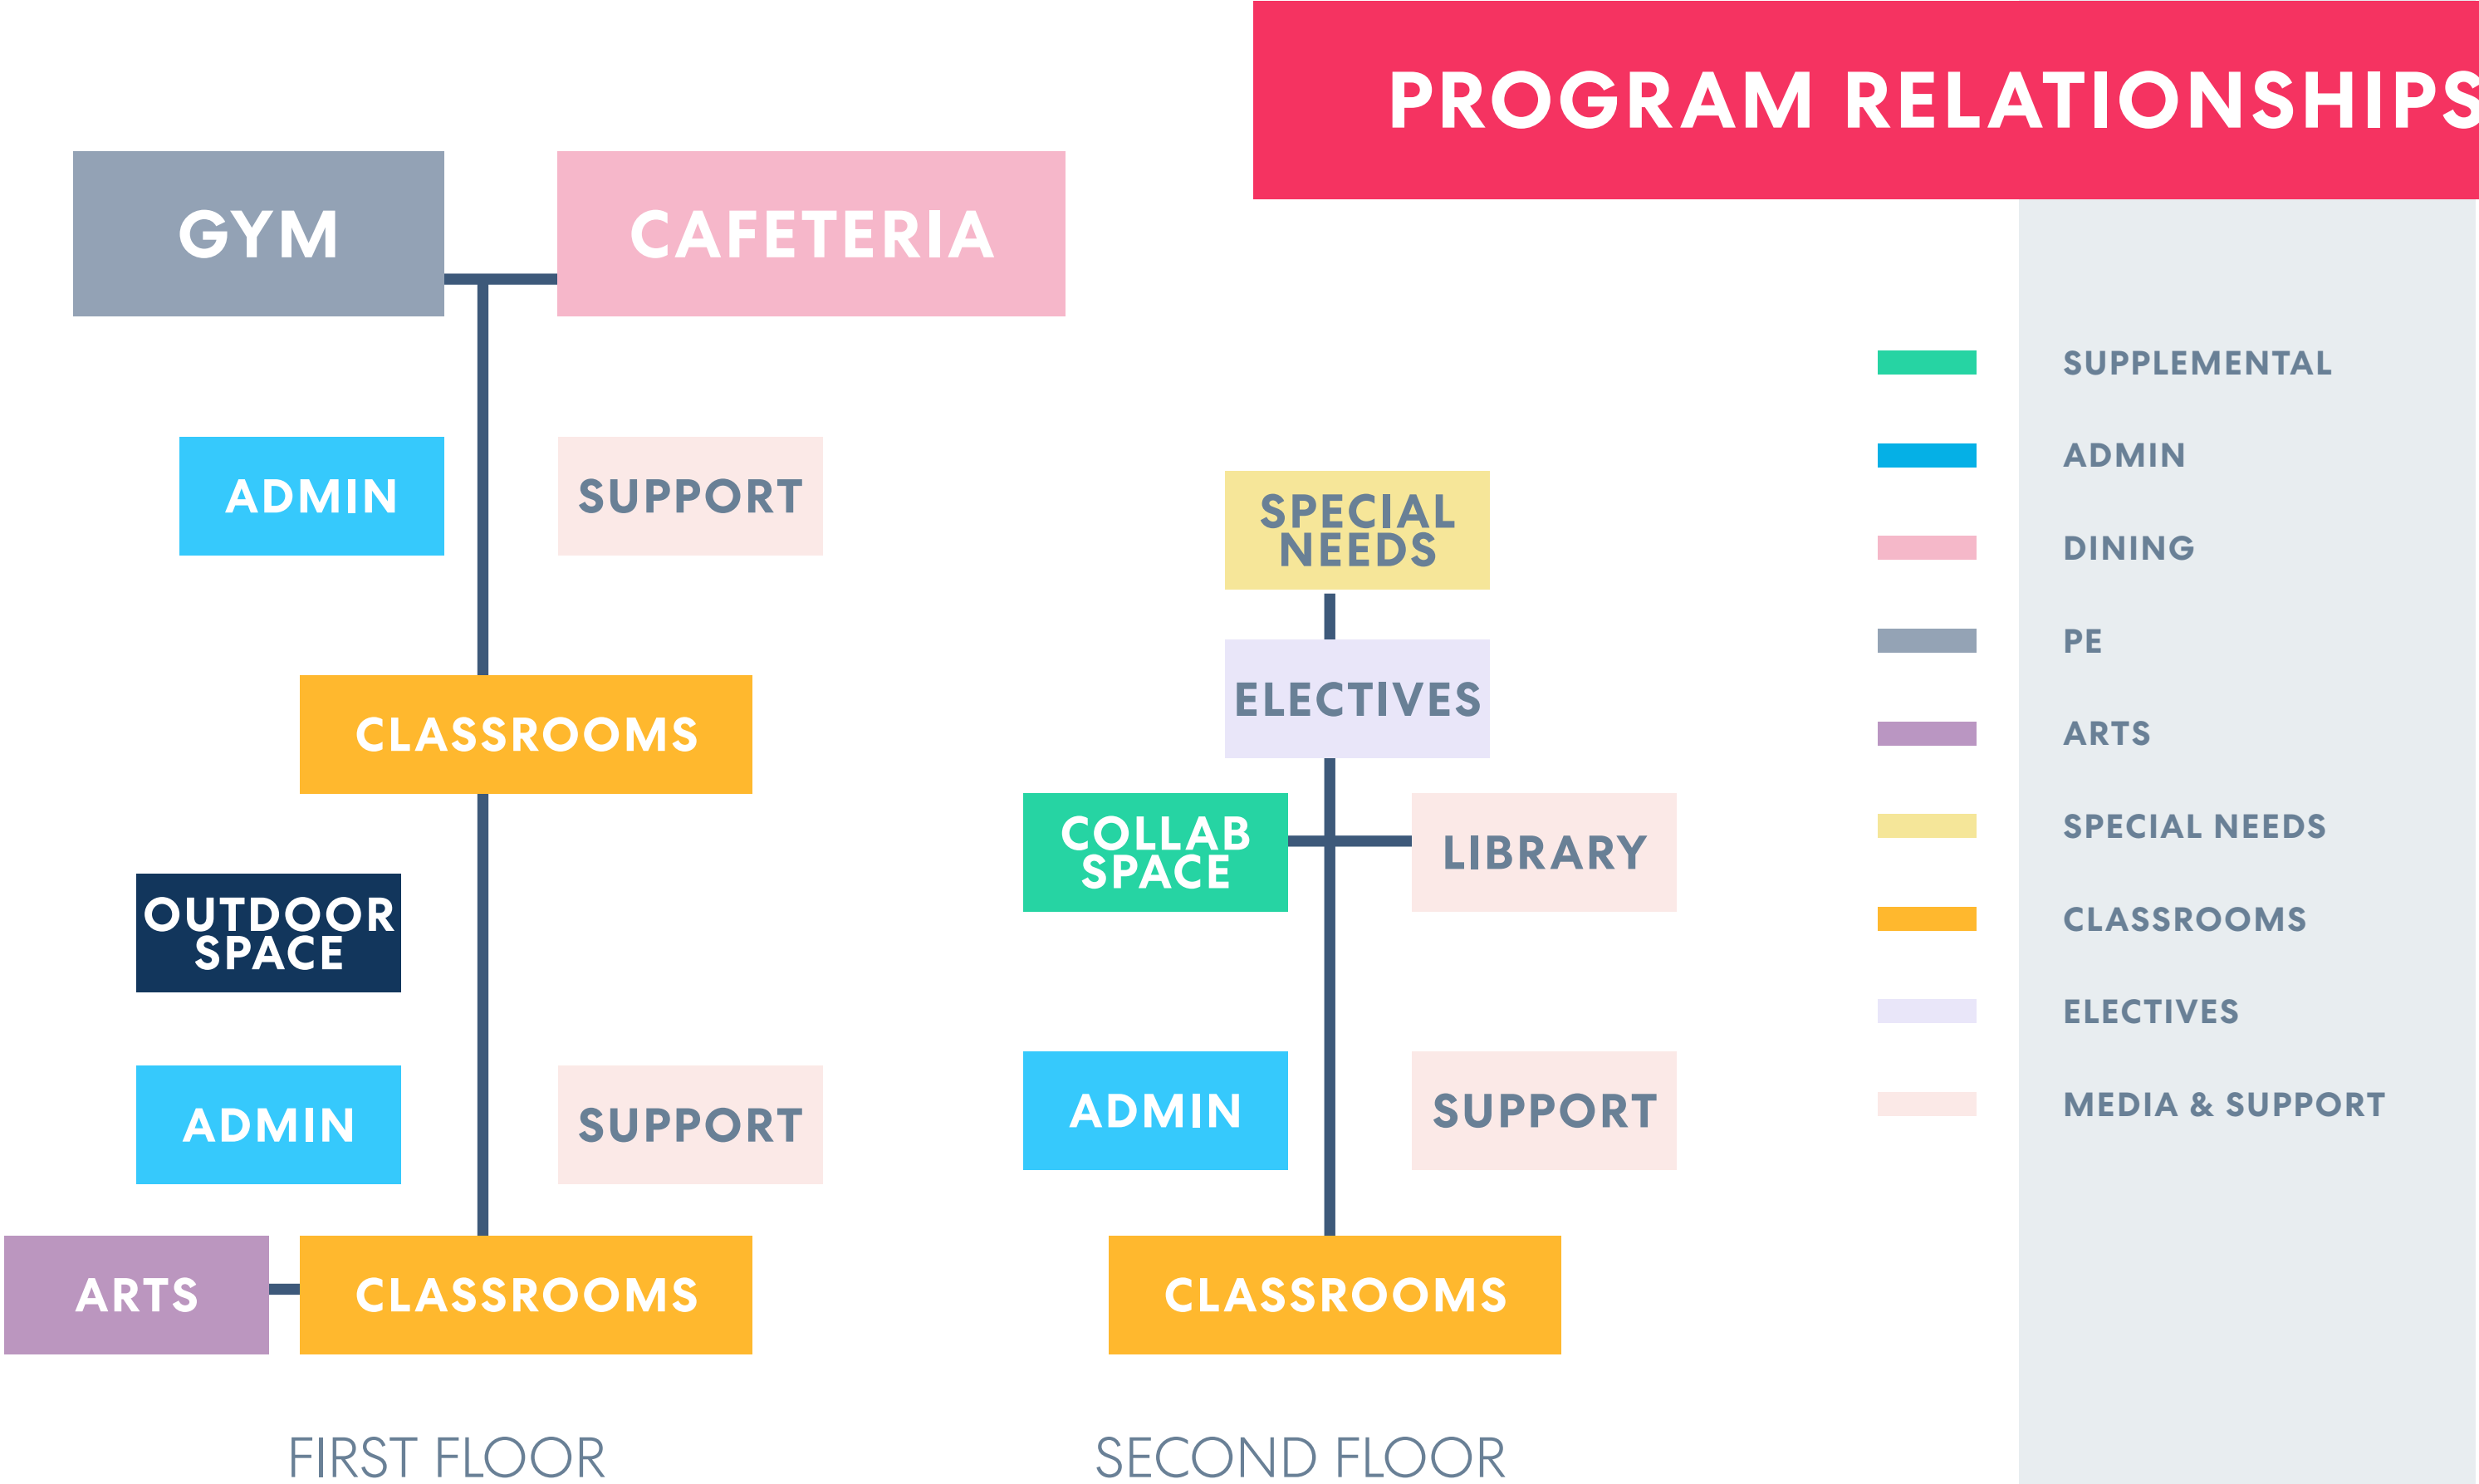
PROGRAM RELATIONSHIPS

GYM

CAFETERIA

ADMIN

SUPPORT

CLASSROOMS

OUTDOOR SPACE

ADMIN

SUPPORT

ARTS

CLASSROOMS

FIRST FLOOR

SPECIAL NEEDS

ELECTIVES

COLLAB SPACE

LIBRARY

ADMIN

SUPPORT

CLASSROOMS

SECOND FLOOR

SUPPLEMENTAL

ADMIN

DINING

PE

ARTS

SPECIAL NEEDS

CLASSROOMS

ELECTIVES

MEDIA & SUPPORT